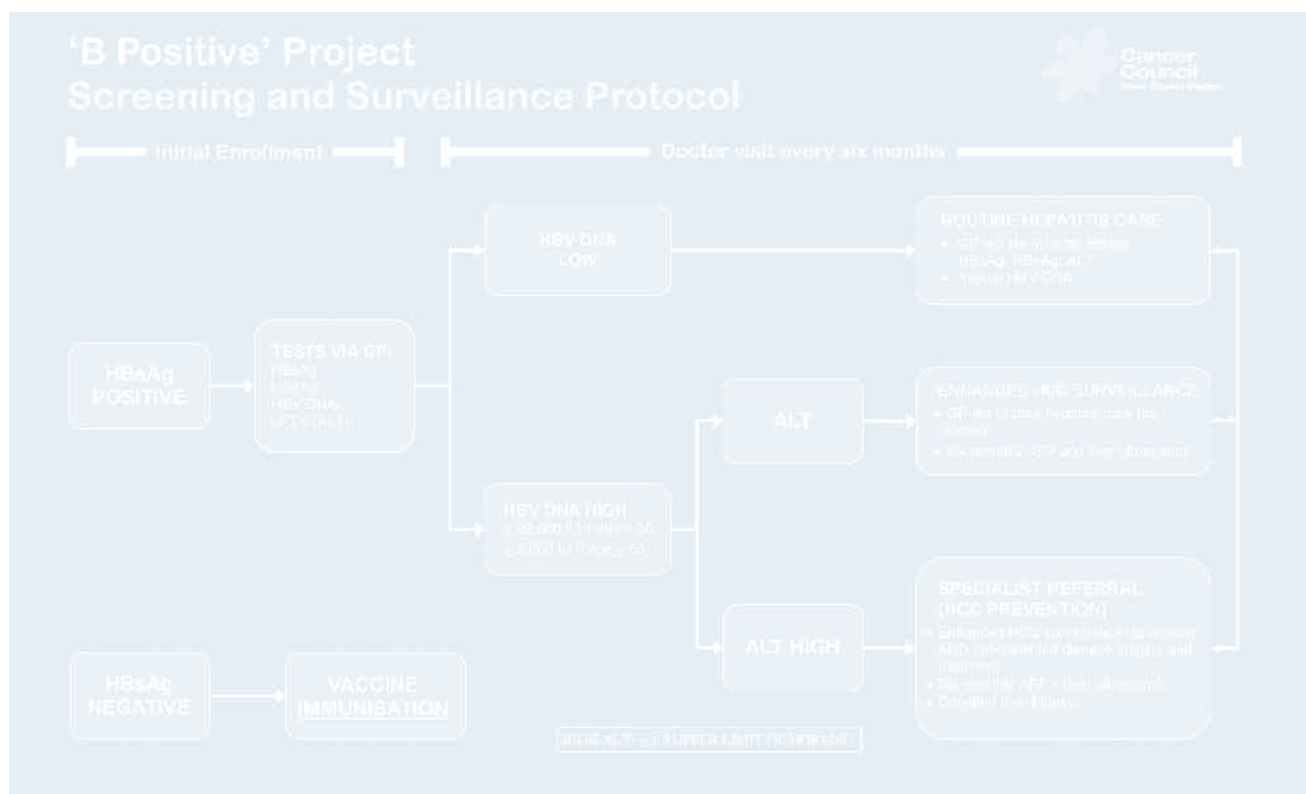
'B Positive' Project
Screening and Surveillance Protocol

Cancer Council
New South Wales

Initial Enrollment

Doctor visit every six months

HBsAg POSITIVE

TESTS VIA GP:
HBeAg
HBeAb
HBV DNA
LFT's (ALT)

HBV DNA LOW

HBV DNA HIGH
≥ 20,000 IU if age ≤ 50
≥ 2,000 IU if age ≥ 50

ALT

ALT HIGH

ROUTINE HEPATITIS CARE
• GP led six-monthly testing HBsAg, HBeAg, ALT
• Annual HBV DNA

ENHANCED HCC SURVEILLANCE
• GP led routine hepatitis care (as above)
• Six monthly AFP and liver ultrasound

SPECIALIST REFERRAL (HCC PREVENTION)
• Enhanced HCC surveillance (as above) AND specialist led disease staging and treatment
• Six monthly AFP + liver ultrasound
• Consider liver biopsy

HBsAg NEGATIVE

VACCINE IMMUNISATION

HIGH ALT: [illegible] UPPER LIMIT OF NORMAL